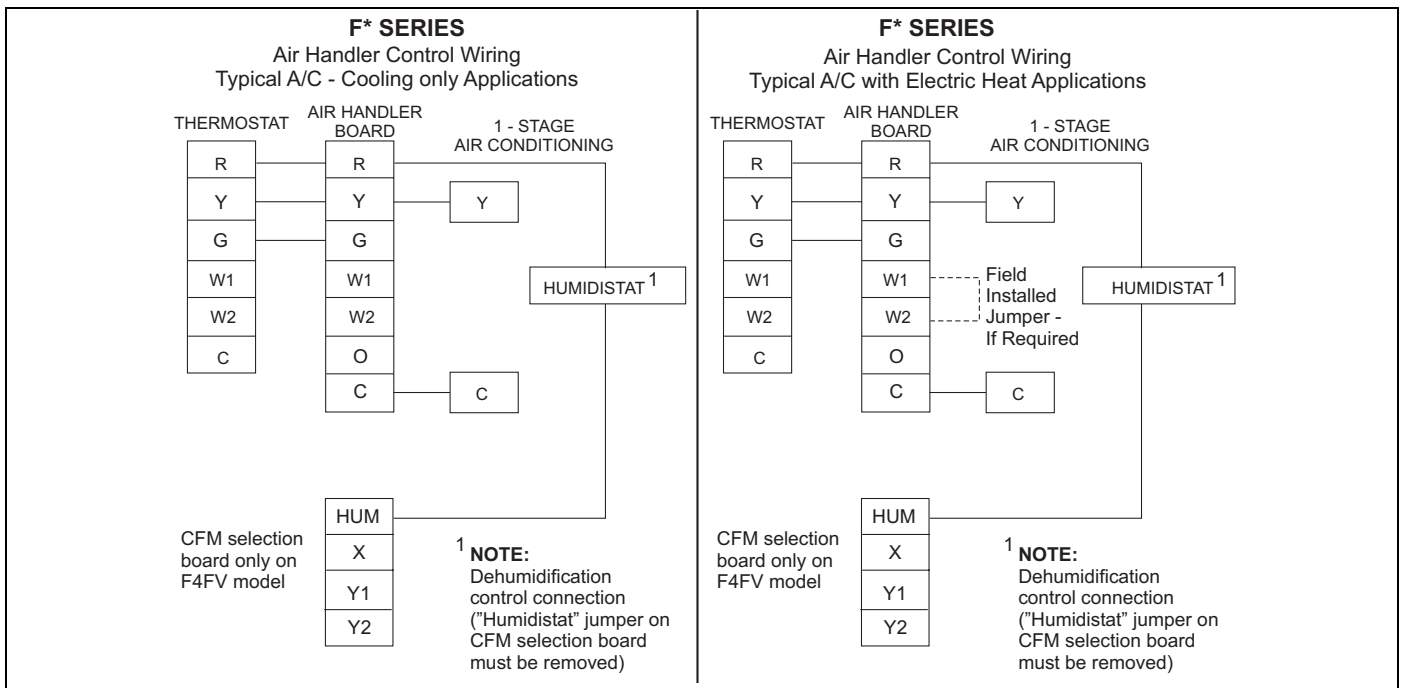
F* SERIES
Air Handler Control Wiring
Typical A/C - Cooling only Applications

THERMOSTAT

AIR HANDLER BOARD

1 - STAGE AIR CONDITIONING

R
Y
G
W1
W2
C

R
Y
G
W1
W2
O
C

Y

C

HUMIDISTAT $^1$

HUM
X
Y1
Y2

CFM selection board only on F4FV model

$^1$ NOTE: Dehumidification control connection ("Humidistat" jumper on CFM selection board must be removed)

F* SERIES
Air Handler Control Wiring
Typical A/C with Electric Heat Applications

THERMOSTAT

AIR HANDLER BOARD

1 - STAGE AIR CONDITIONING

R
Y
G
W1
W2
C

R
Y
G
W1
W2
O
C

Y

C

Field Installed Jumper - If Required

HUMIDISTAT $^1$

HUM
X
Y1
Y2

CFM selection board only on F4FV model

$^1$ NOTE: Dehumidification control connection ("Humidistat" jumper on CFM selection board must be removed)